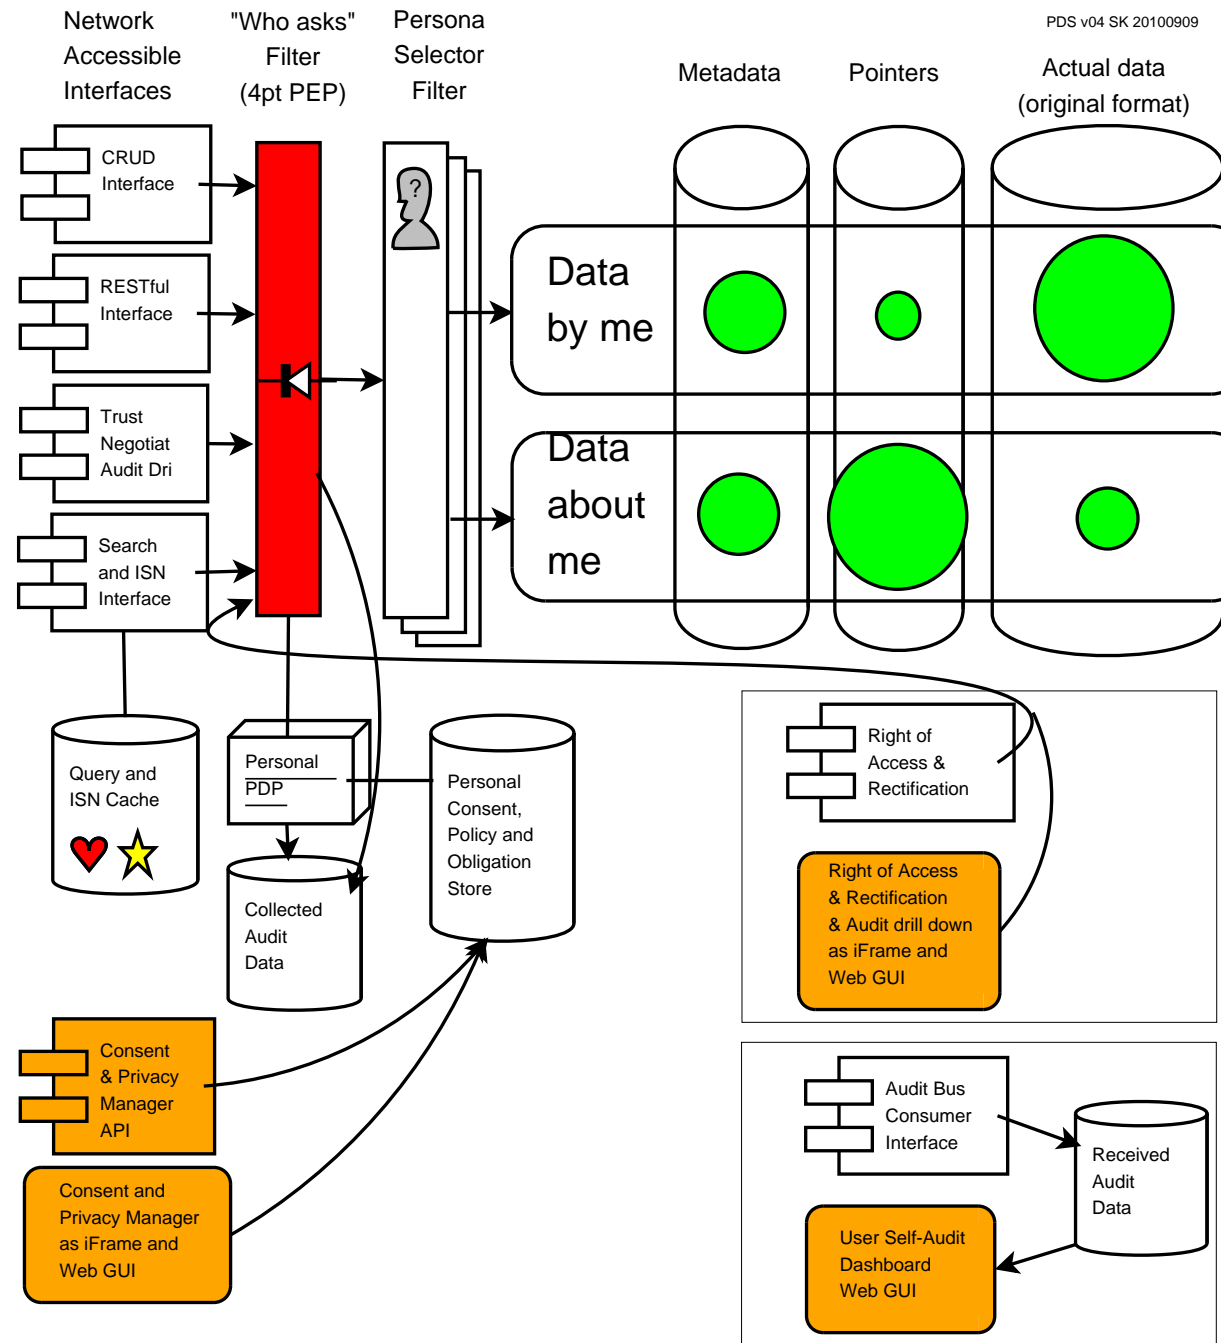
Network Accessible Interfaces

"Who asks" Filter (4pt PEP)

Persona Selector Filter

PDS v04 SK 20100909

Metadata

Pointers

Actual data (original format)

CRUD Interface

RESTful Interface

Trust Negotiat Audit Dri

Search and ISN Interface

?

Data by me

Data about me

Query and ISN Cache

Personal PDP

Personal Consent, Policy and Obligation Store

Collected Audit Data

Right of Access & Rectification

Right of Access & Rectification & Audit drill down as iFrame and Web GUI

Consent & Privacy Manager API

Consent and Privacy Manager as iFrame and Web GUI

Audit Bus Consumer Interface

Received Audit Data

User Self-Audit Dashboard Web GUI